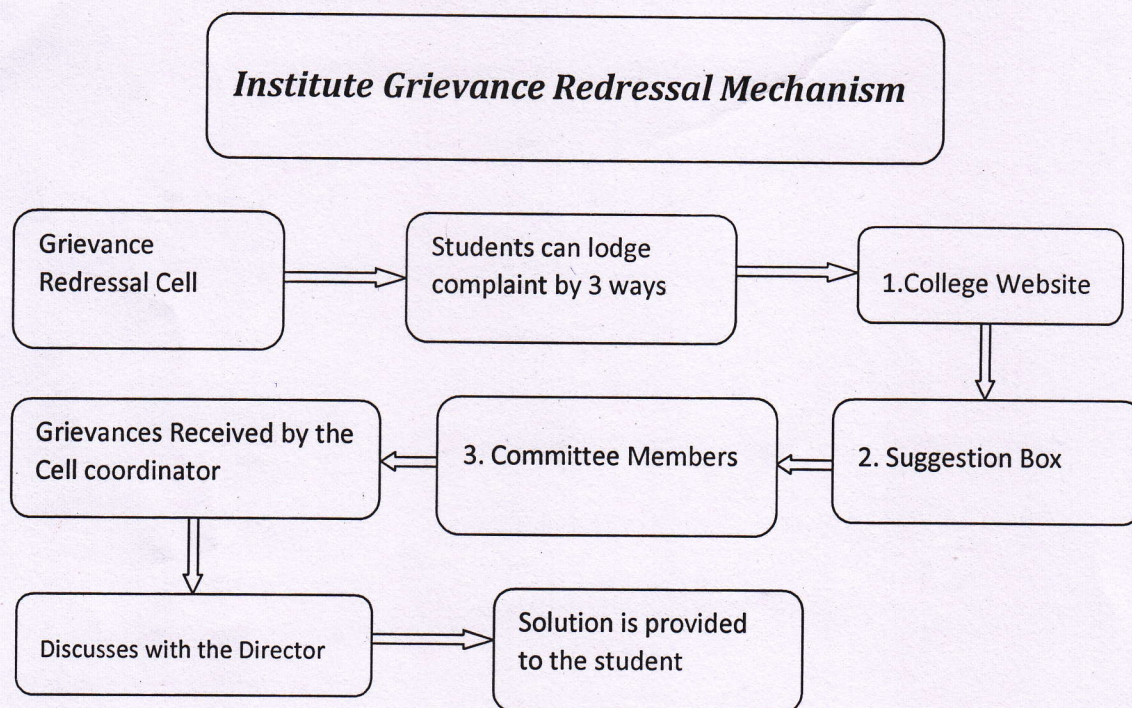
Institute Grievance Redressal Mechanism

Grievance Redressal Cell

Students can lodge complaint by 3 ways

1.College Website

2. Suggestion Box

3. Committee Members

Grievances Received by the Cell coordinator

Discusses with the Director

Solution is provided to the student